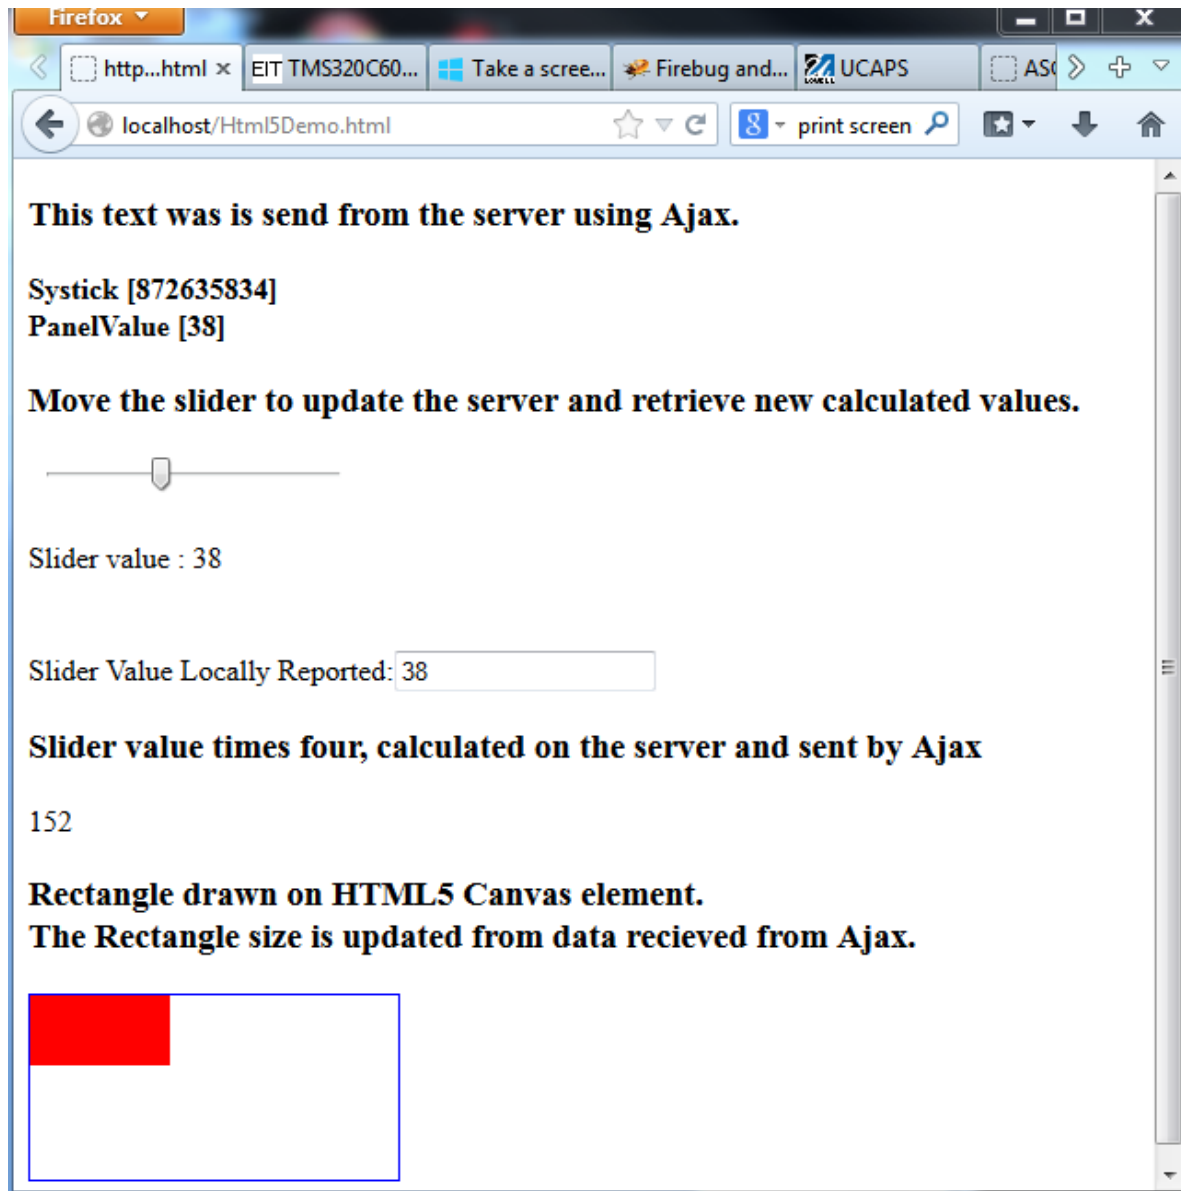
Firefox

http...html × EIT TMS320C60... Take a scree... Firebug and... UCAPS ASC

localhost/Html5Demo.html

print screen

This text was is send from the server using Ajax.

Systick [872635834]
PanelValue [38]

Move the slider to update the server and retrieve new calculated values.

Slider value : 38

Slider Value Locally Reported: 38

Slider value times four, calculated on the server and sent by Ajax

152

Rectangle drawn on HTML5 Canvas element.
The Rectangle size is updated from data recieved from Ajax.